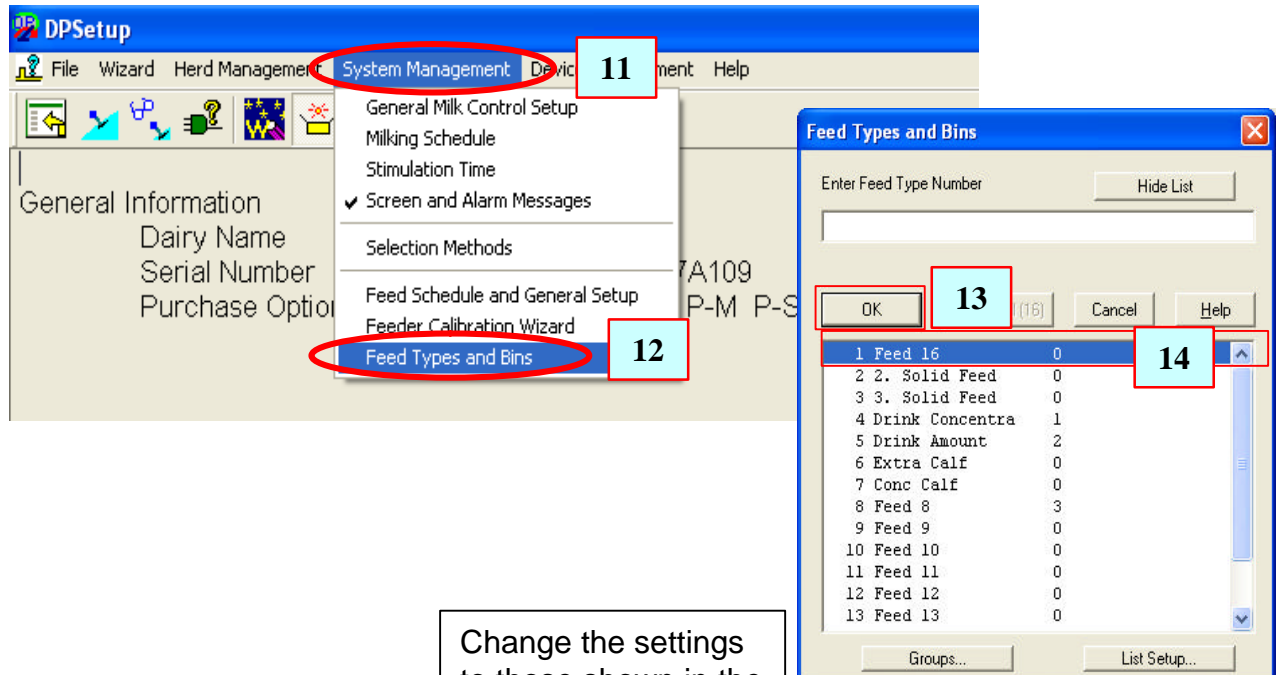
DPSetup

File Wizard Herd Management System Management Devic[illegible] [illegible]ment Help

11

General Milk Control Setup
Milking Schedule
Stimulation Time
✔ Screen and Alarm Messages
Selection Methods
Feed Schedule and General Setup
Feeder Calibration Wizard
Feed Types and Bins

12

General Information
Dairy Name
Serial Number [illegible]7A109
Purchase Option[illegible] P-M P-S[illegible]

Feed Types and Bins

Enter Feed Type Number

Hide List

OK

13

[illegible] (16)

Cancel

Help

14

| | | |
|---|---|---|
| 1 | Feed 16 | 0 |
| 2 | 2. Solid Feed | 0 |
| 3 | 3. Solid Feed | 0 |
| 4 | Drink Concentra | 1 |
| 5 | Drink Amount | 2 |
| 6 | Extra Calf | 0 |
| 7 | Conc Calf | 0 |
| 8 | Feed 8 | 3 |
| 9 | Feed 9 | 0 |
| 10 | Feed 10 | 0 |
| 11 | Feed 11 | 0 |
| 12 | Feed 12 | 0 |
| 13 | Feed 13 | 0 |

Groups...

List Setup...

Change the settings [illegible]